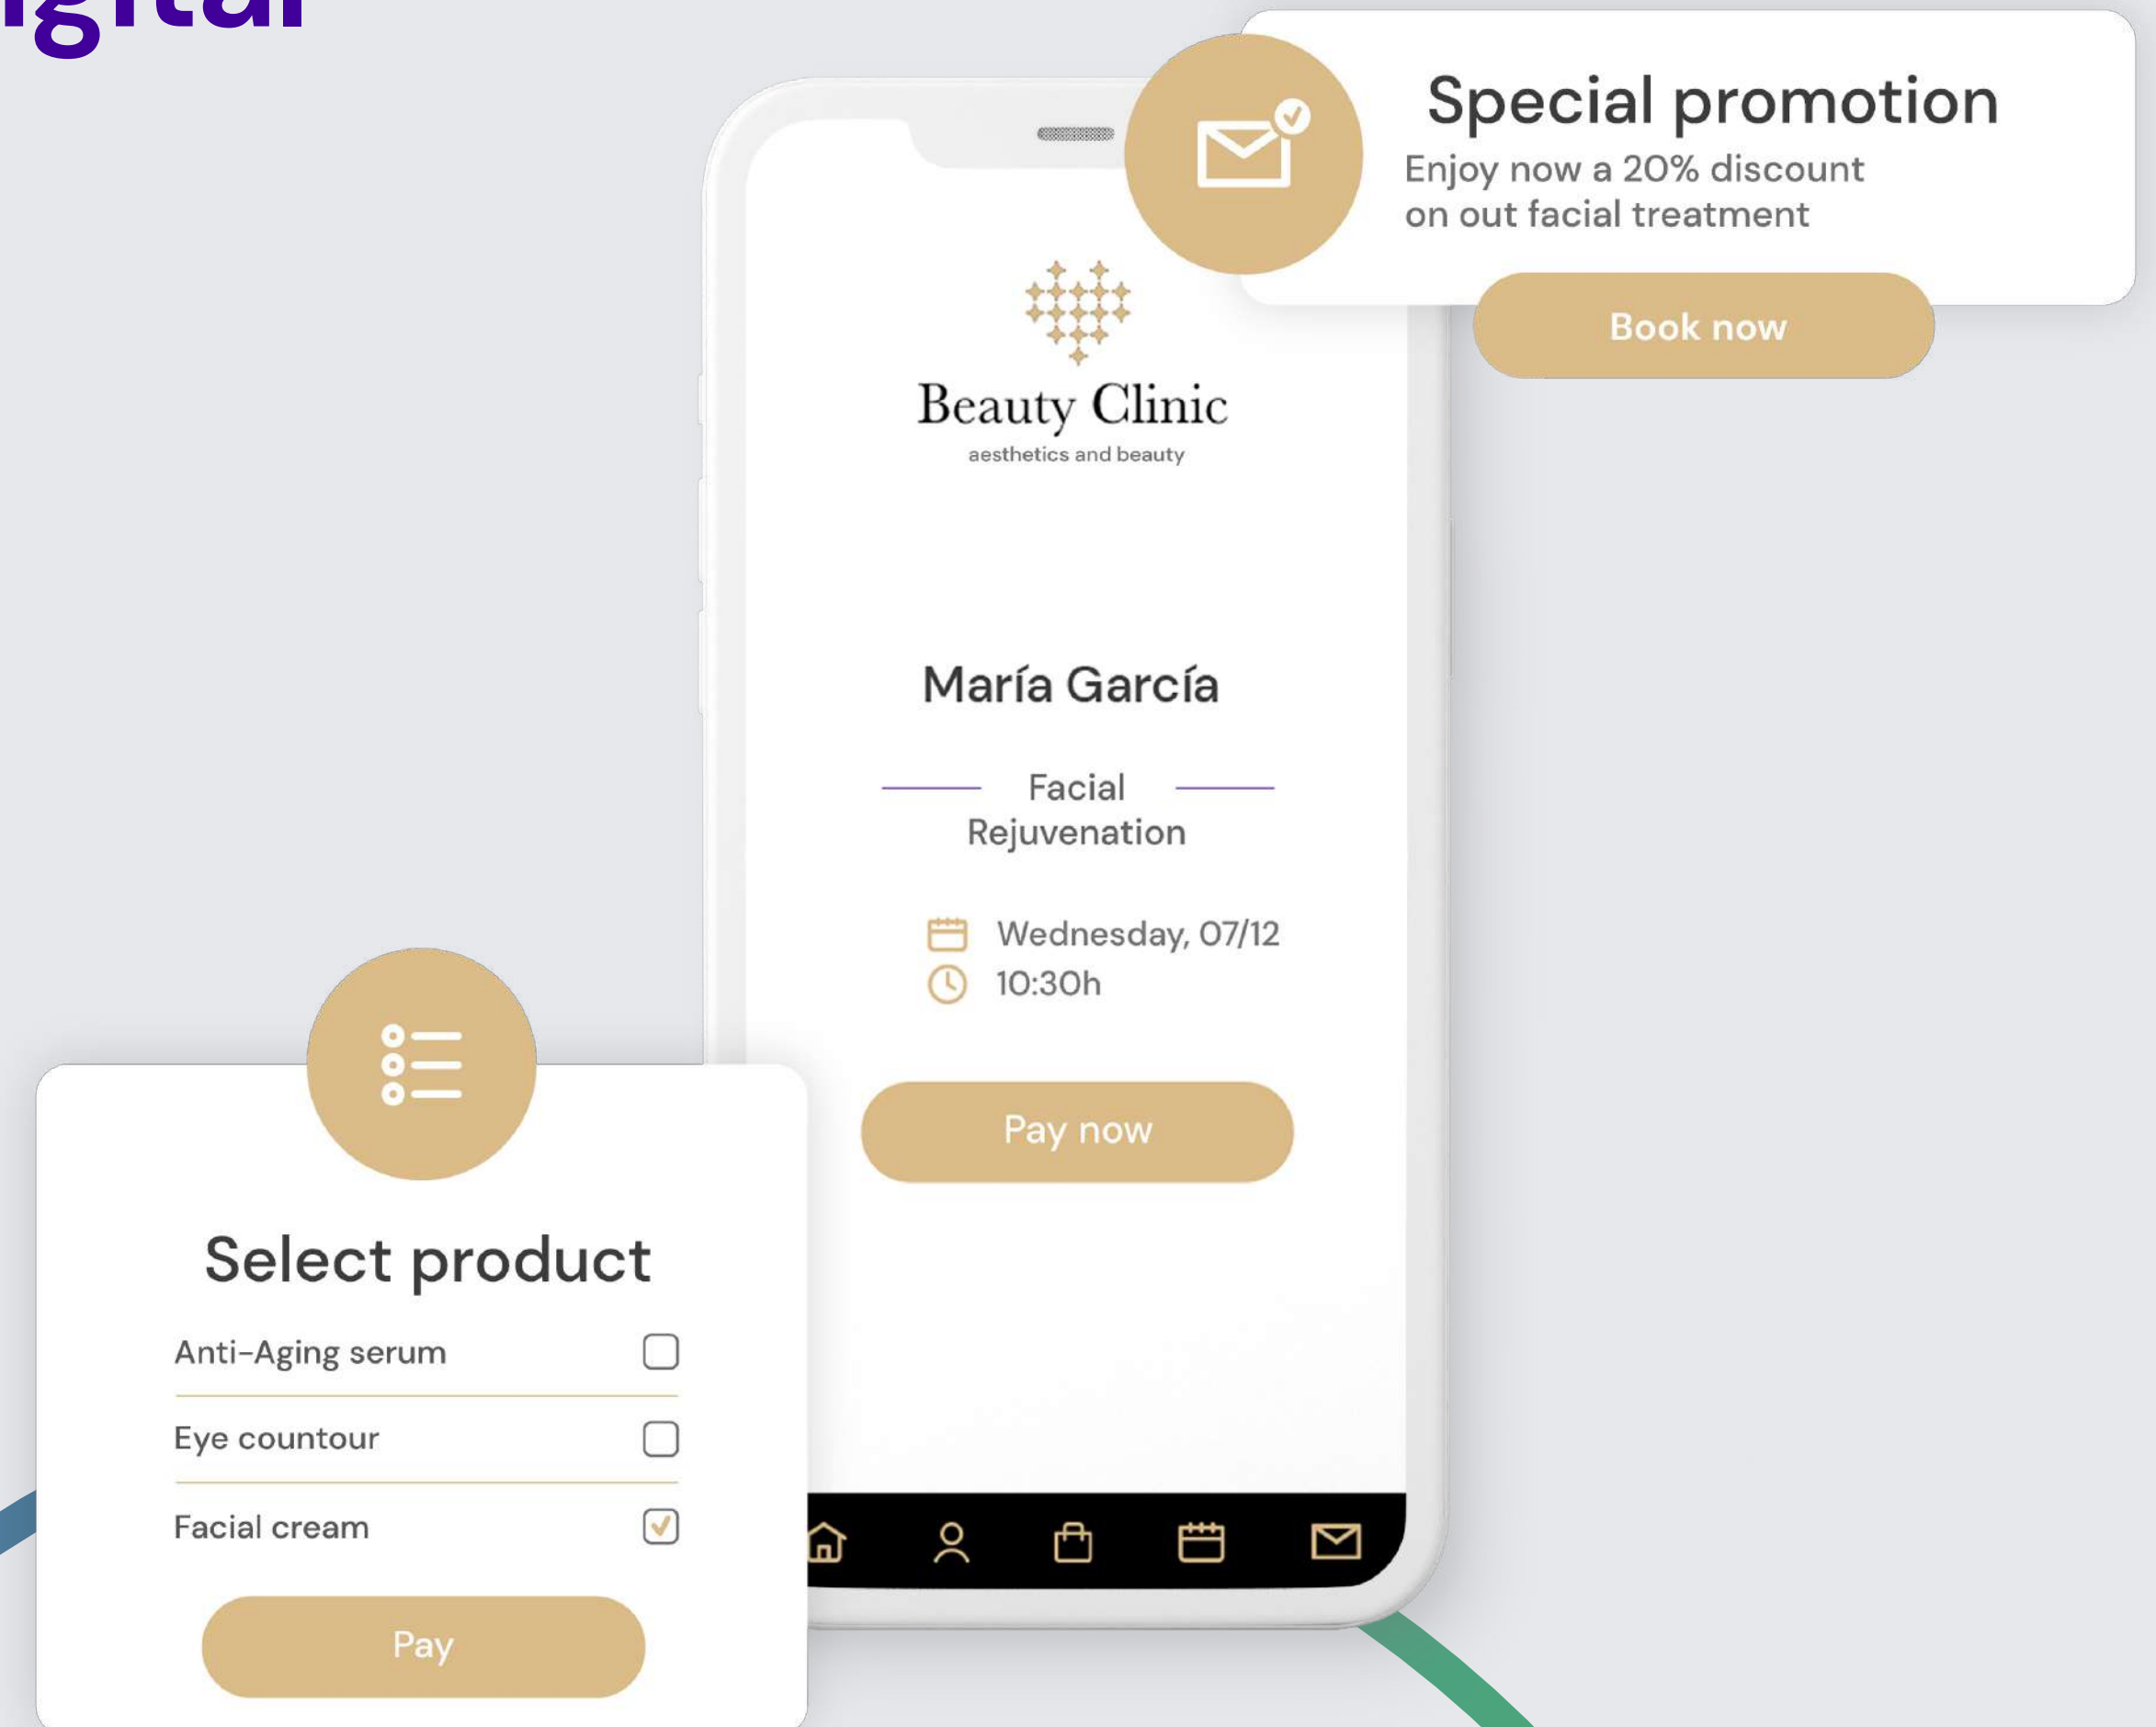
igital

Special promotion

Enjoy now a 20% discount on out facial treatment

Book now

Beauty Clinic

aesthetics and beauty

María García

Facial Rejuvenation

Wednesday, 07/12

10:30h

Pay now

Select product

Anti-Aging serum

Eye countour

Facial cream

Pay